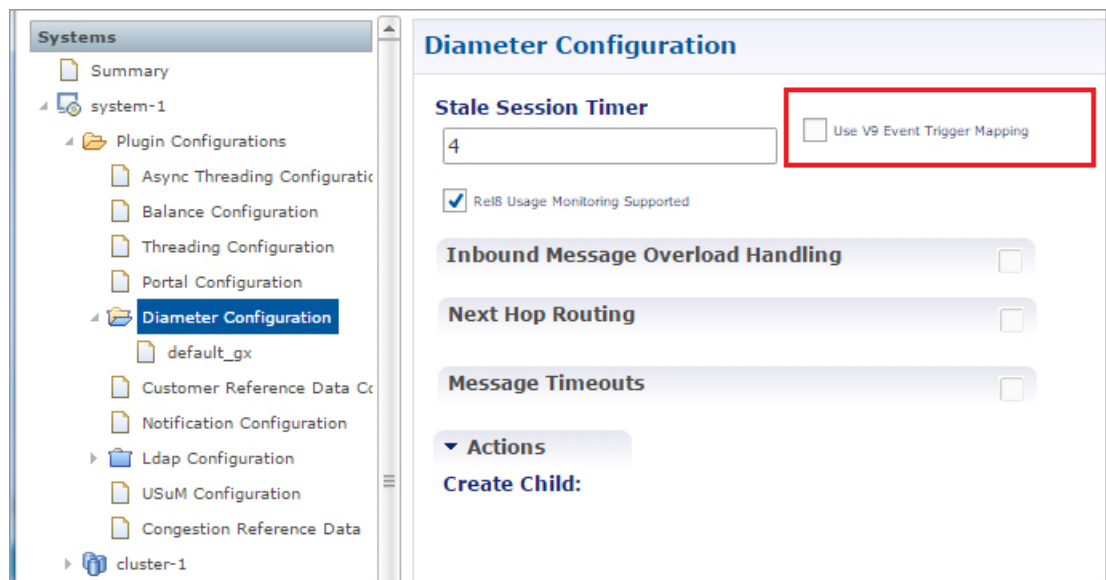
Systems

Summary

system-1

Plugin Configurations

Async Threading Configuratic

Balance Configuration

Threading Configuration

Portal Configuration

Diameter Configuration

default_gx

Customer Reference Data Cc

Notification Configuration

Ldap Configuration

USuM Configuration

Congestion Reference Data

cluster-1

Diameter Configuration

Stale Session Timer

4

Use V9 Event Trigger Mapping

Rel8 Usage Monitoring Supported

Inbound Message Overload Handling

Next Hop Routing

Message Timeouts

Actions

Create Child: